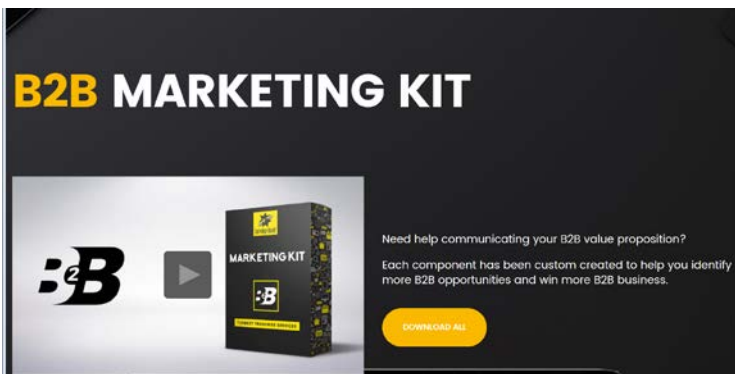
B2B MARKETING KIT

B2B

MARKETING KIT

B2B

Need help communicating your B2B value proposition?

Each component has been custom created to help you identify more B2B opportunities and win more B2B business.

DOWNLOAD ALL